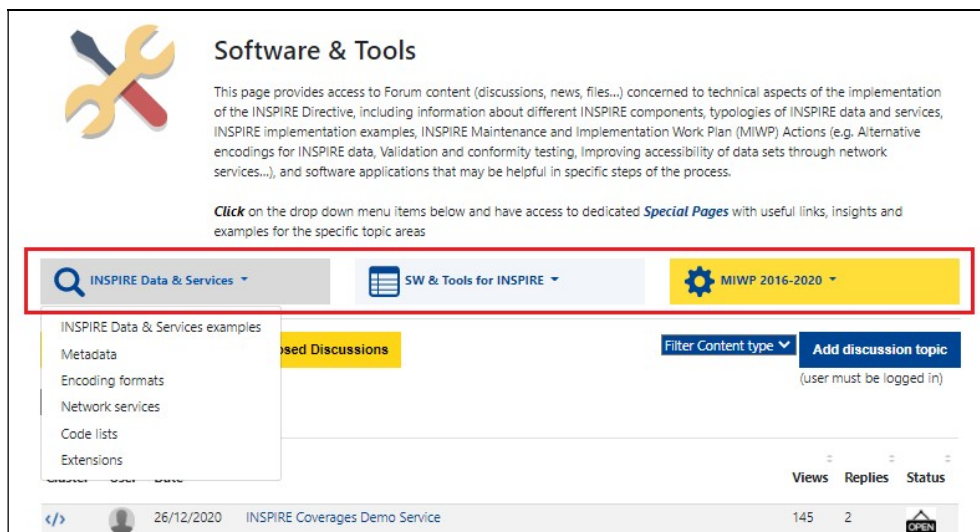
Software & Tools

This page provides access to Forum content (discussions, news, files...) concerned to technical aspects of the implementation of the INSPIRE Directive, including information about different INSPIRE components, typologies of INSPIRE data and services, INSPIRE implementation examples, INSPIRE Maintenance and Implementation Work Plan (MIWP) Actions (e.g. Alternative encodings for INSPIRE data, Validation and conformity testing, Improving accessibility of data sets through network services...), and software applications that may be helpful in specific steps of the process.

*Click* on the drop down menu items below and have access to dedicated ***Special Pages*** with useful links, insights and examples for the specific topic areas

INSPIRE Data & Services ▾

SW & Tools for INSPIRE ▾

MIWP 2016-2020 ▾

INSPIRE Data & Services examples
Metadata
Encoding formats
Network services
Code lists
Extensions

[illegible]osed Discussions

Filter Content type

Add discussion topic
(user must be logged in)

| Cluster | User | Date | | Views | Replies | Status |
|---|---|---|---|---|---|---|
| </> | | 26/12/2020 | INSPIRE Coverages Demo Service | 145 | 2 | OPEN |